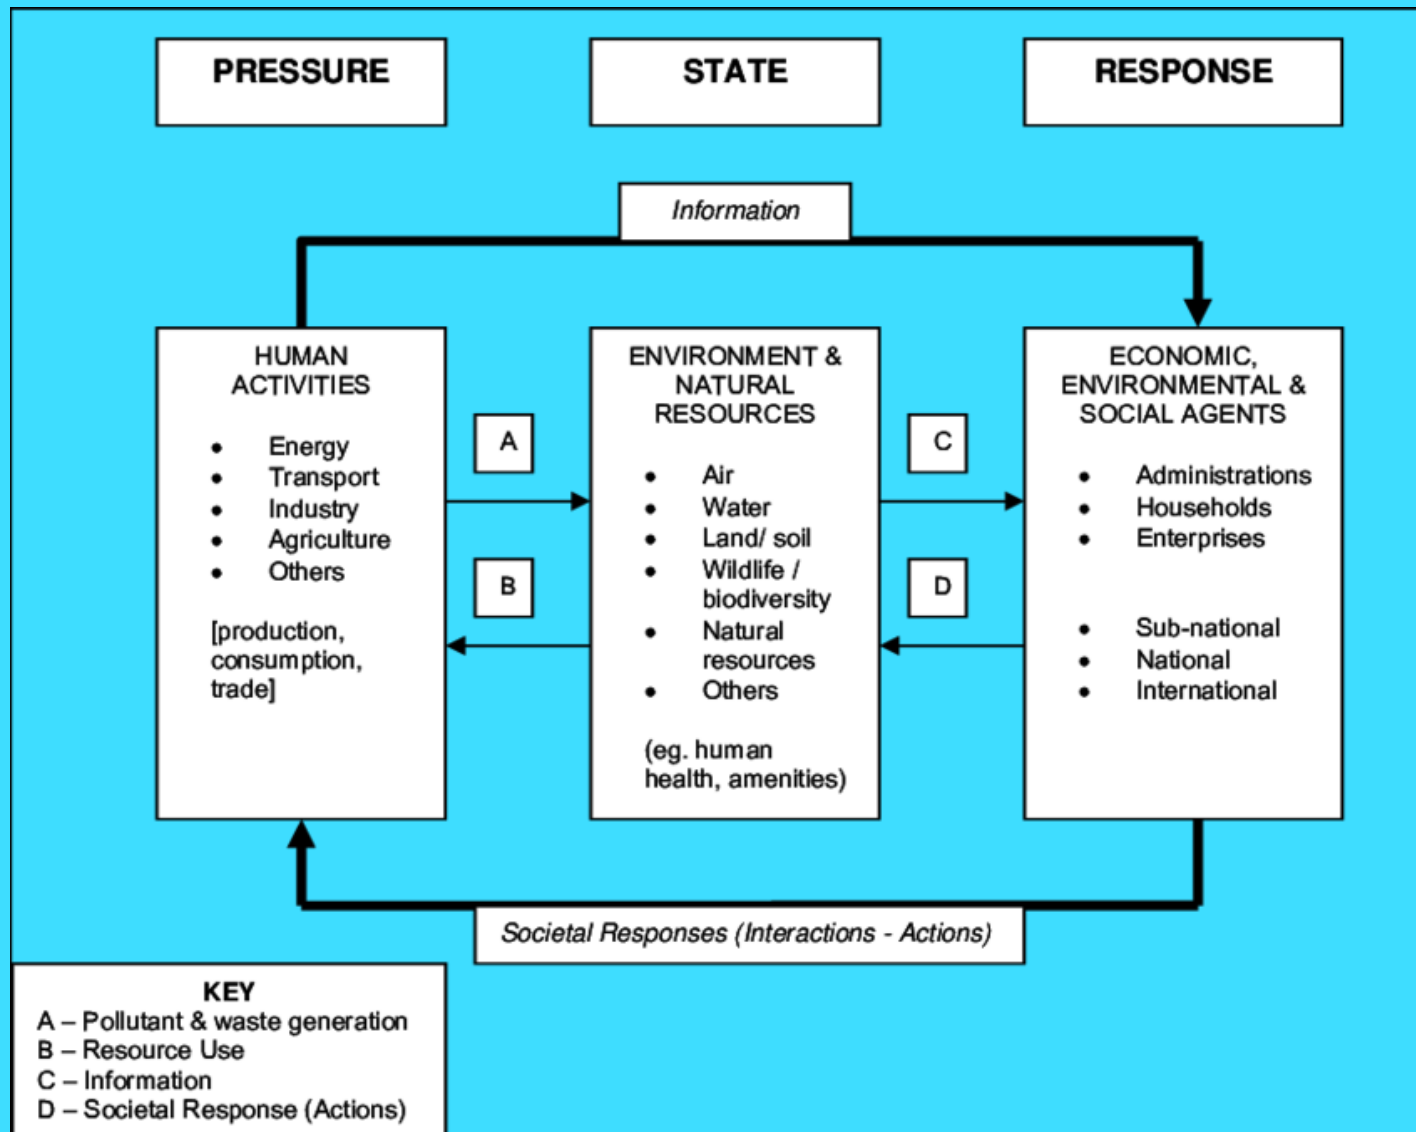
PRESSURE

STATE

RESPONSE

Information

HUMAN ACTIVITIES

- Energy
- Transport
- Industry
- Agriculture
- Others

[production, consumption, trade]

A

B

ENVIRONMENT & NATURAL RESOURCES

- Air
- Water
- Land/ soil
- Wildlife / biodiversity
- Natural resources
- Others

(eg. human health, amenities)

C

D

ECONOMIC, ENVIRONMENTAL & SOCIAL AGENTS

- Administrations
- Households
- Enterprises

- Sub-national
- National
- International

Societal Responses (Interactions - Actions)

KEY
A – Pollutant & waste generation
B – Resource Use
C – Information
D – Societal Response (Actions)